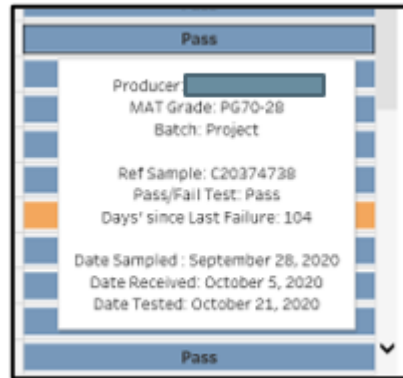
Pass

Producer: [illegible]
MAT Grade: PG70-28
Batch: Project

Ref Sample: C20374738
Pass/Fail Test: Pass
Days' since Last Failure: 104

Date Sampled : September 28, 2020
Date Received: October 5, 2020
Date Tested: October 21, 2020

Pass